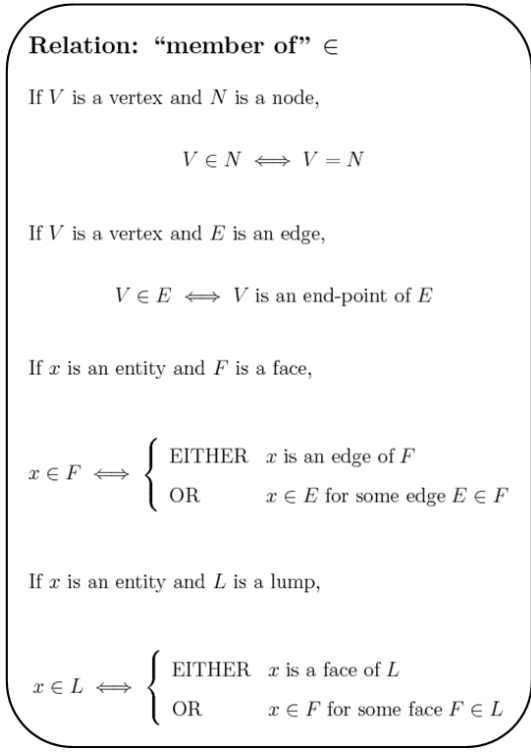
**Relation: "member of" $\in$**

If $V$ is a vertex and $N$ is a node,

$$V \in N \iff V = N$$

If $V$ is a vertex and $E$ is an edge,

$$V \in E \iff V \text{ is an end-point of } E$$

If $x$ is an entity and $F$ is a face,

$$x \in F \iff \begin{cases} \text{EITHER} & x \text{ is an edge of } F \\ \text{OR} & x \in E \text{ for some edge } E \in F \end{cases}$$

If $x$ is an entity and $L$ is a lump,

$$x \in L \iff \begin{cases} \text{EITHER} & x \text{ is a face of } L \\ \text{OR} & x \in F \text{ for some face } F \in L \end{cases}$$